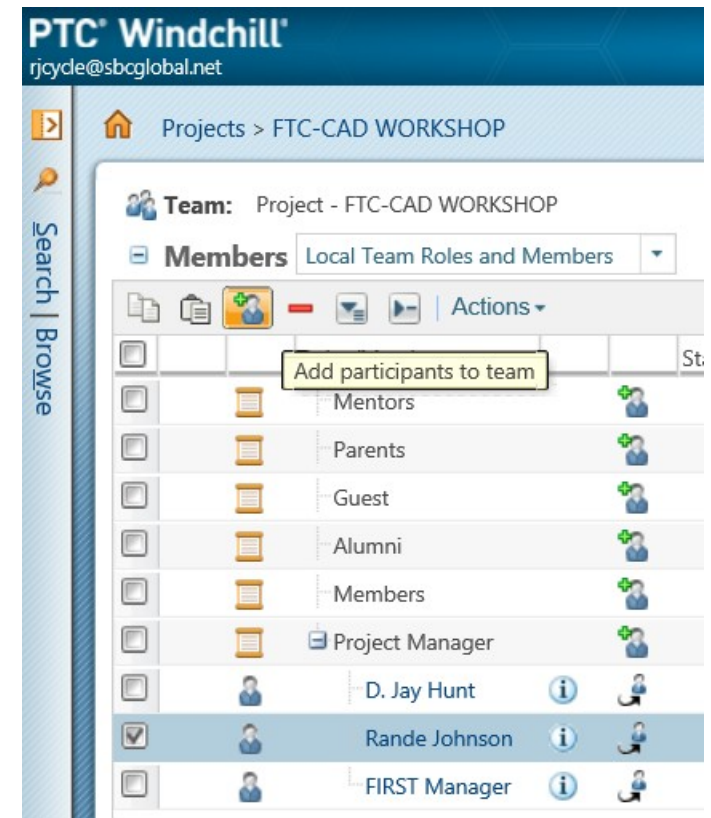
PTC® Windchill®
rjcycle@sbcglobal.net

Search | Browse

Projects > FTC-CAD WORKSHOP

Team: Project - FTC-CAD WORKSHOP

Members Local Team Roles and Members

Actions

Add participants to team

Sta

Mentors
Parents
Guest
Alumni
Members
Project Manager
D. Jay Hunt
Rande Johnson
FIRST Manager